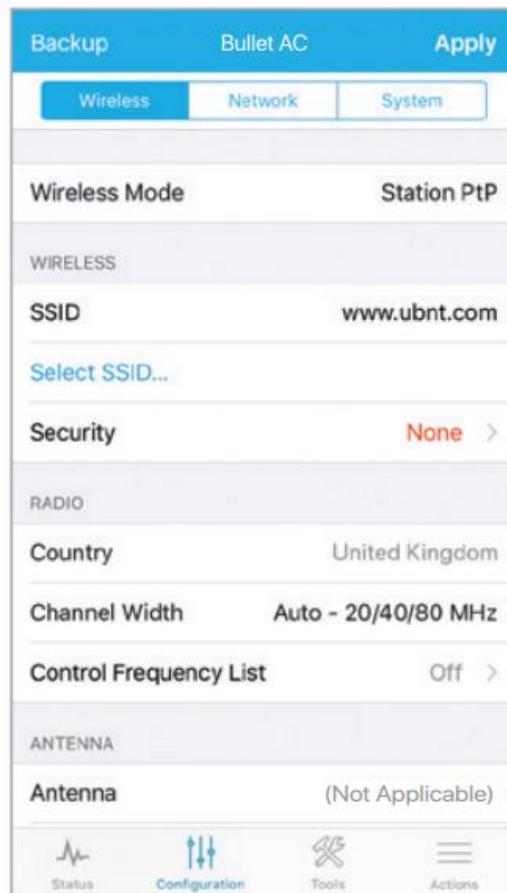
Backup Bullet AC Apply

Wireless Network System

Wireless Mode Station PtP

WIRELESS

SSID www.ubnt.com

Select SSID...

Security None >

RADIO

Country United Kingdom

Channel Width Auto - 20/40/80 MHz

Control Frequency List Off >

ANTENNA

Antenna (Not Applicable)

Status Configuration Tools Actions